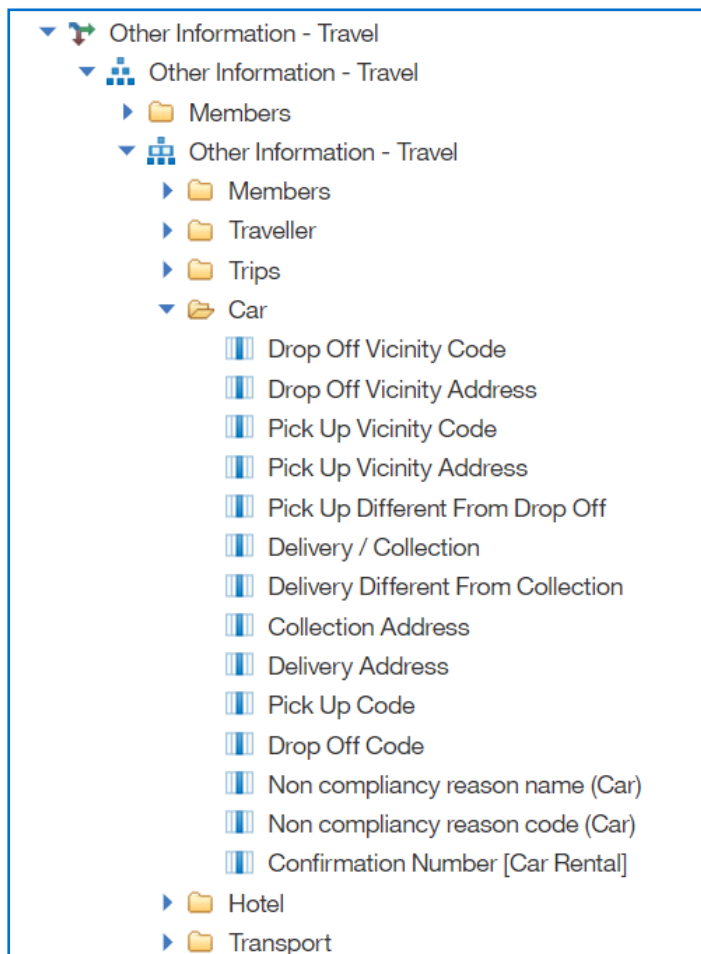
Other Information - Travel
Other Information - Travel
Members
Other Information - Travel
Members
Traveller
Trips
Car
Drop Off Vicinity Code
Drop Off Vicinity Address
Pick Up Vicinity Code
Pick Up Vicinity Address
Pick Up Different From Drop Off
Delivery / Collection
Delivery Different From Collection
Collection Address
Delivery Address
Pick Up Code
Drop Off Code
Non compliancy reason name (Car)
Non compliancy reason code (Car)
Confirmation Number [Car Rental]
Hotel
Transport